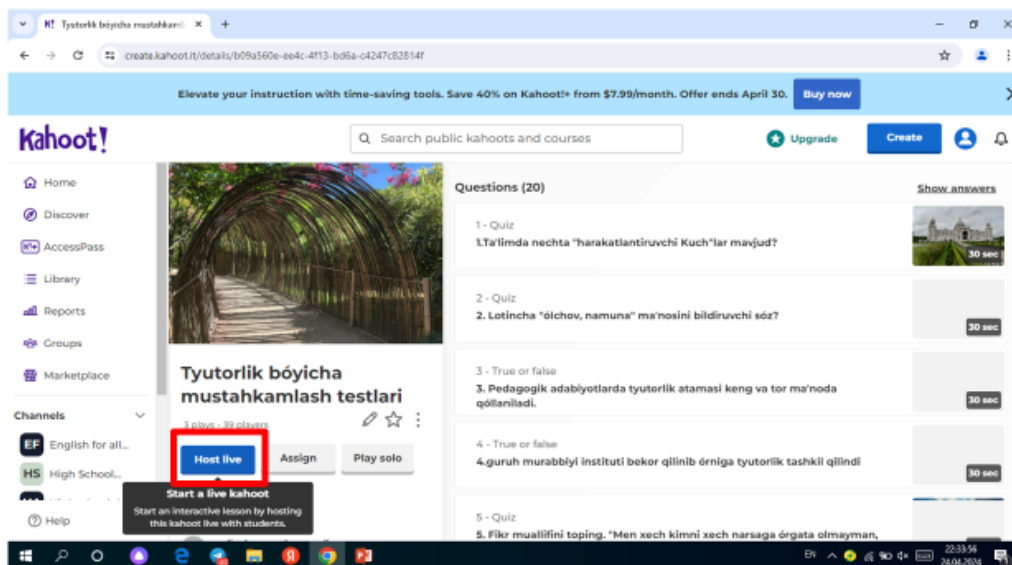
K! Tyutorlik bóyicha mustahkamla ×
+

create.kahoot.it/details/b09a560e-ee4c-4f13-bd6a-c4247c82814f

Elevate your instruction with time-saving tools. Save 40% on Kahoot!+ from $7.99/month. Offer ends April 30.
Buy now

Kahoot!

Search public kahoots and courses

Upgrade
Create

Home
Discover
AccessPass
Library
Reports
Groups
Marketplace

Channels
EF English for all...
HS High School...

Help

Tyutorlik bóyicha mustahkamlash testlari

3 plays · 39 players

Host live
Assign
Play solo

Start a live kahoot
Start an interactive lesson by hosting this kahoot live with students.

Questions (20)
Show answers

1 - Quiz
1.Ta'limda nechta "harakatlantiruvchi Kuch"lar mavjud?
30 sec

2 - Quiz
2. Lotincha "ólchov, namuna" ma'nosini bildiruvchi sóz?
30 sec

3 - True or false
3. Pedagogik adabiyotlarda tyutorlik atamasi keng va tor ma'noda qóllaniladi.
30 sec

4 - True or false
4.guruh murabbiyi instituti bekor qilinib órniga tyutorlik tashkil qilindi
30 sec

5 - Quiz
5. Fikr muallifini toping. "Men xech kimni xech narsaga órgata olmayman,

EN
22:33:56
24.04.2024